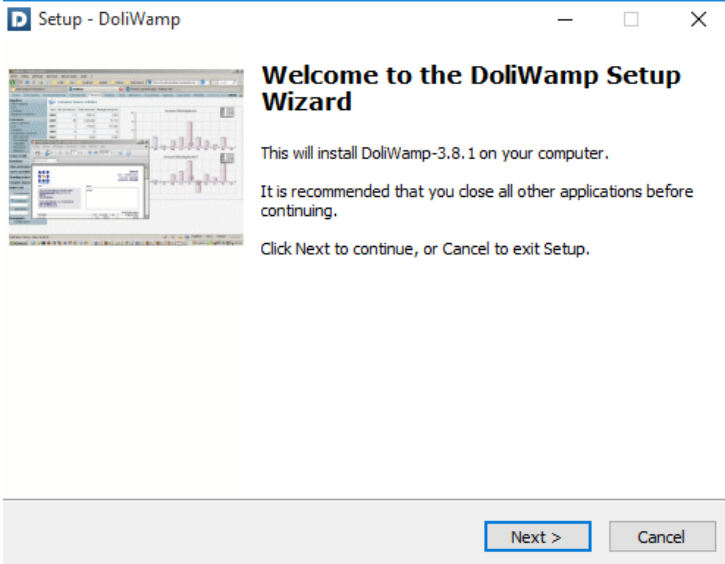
Setup - DoliWamp

Welcome to the DoliWamp Setup Wizard

This will install DoliWamp-3.8.1 on your computer.

It is recommended that you close all other applications before continuing.

Click Next to continue, or Cancel to exit Setup.

Next >

Cancel